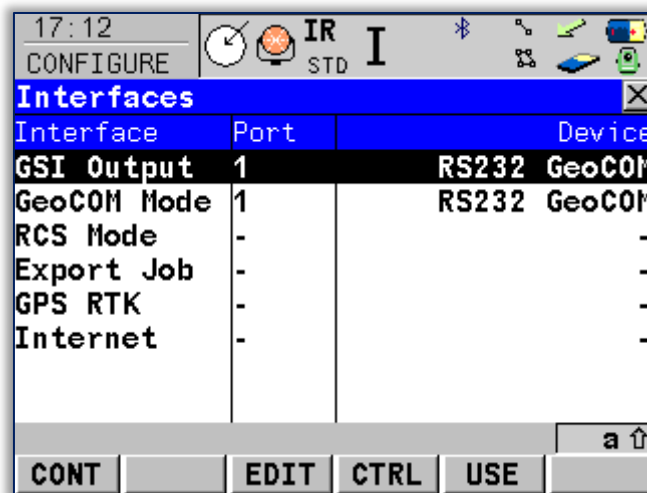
17:12
CONFIGURE
IR
STD
I

Interfaces

| Interface | Port | Device |
|---|---|---|
| GSI Output | 1 | RS232 GeoCOM |
| GeoCOM Mode | 1 | RS232 GeoCOM |
| RCS Mode | - | - |
| Export Job | - | - |
| GPS RTK | - | - |
| Internet | - | - |

a ⇧

CONT | EDIT | CTRL | USE